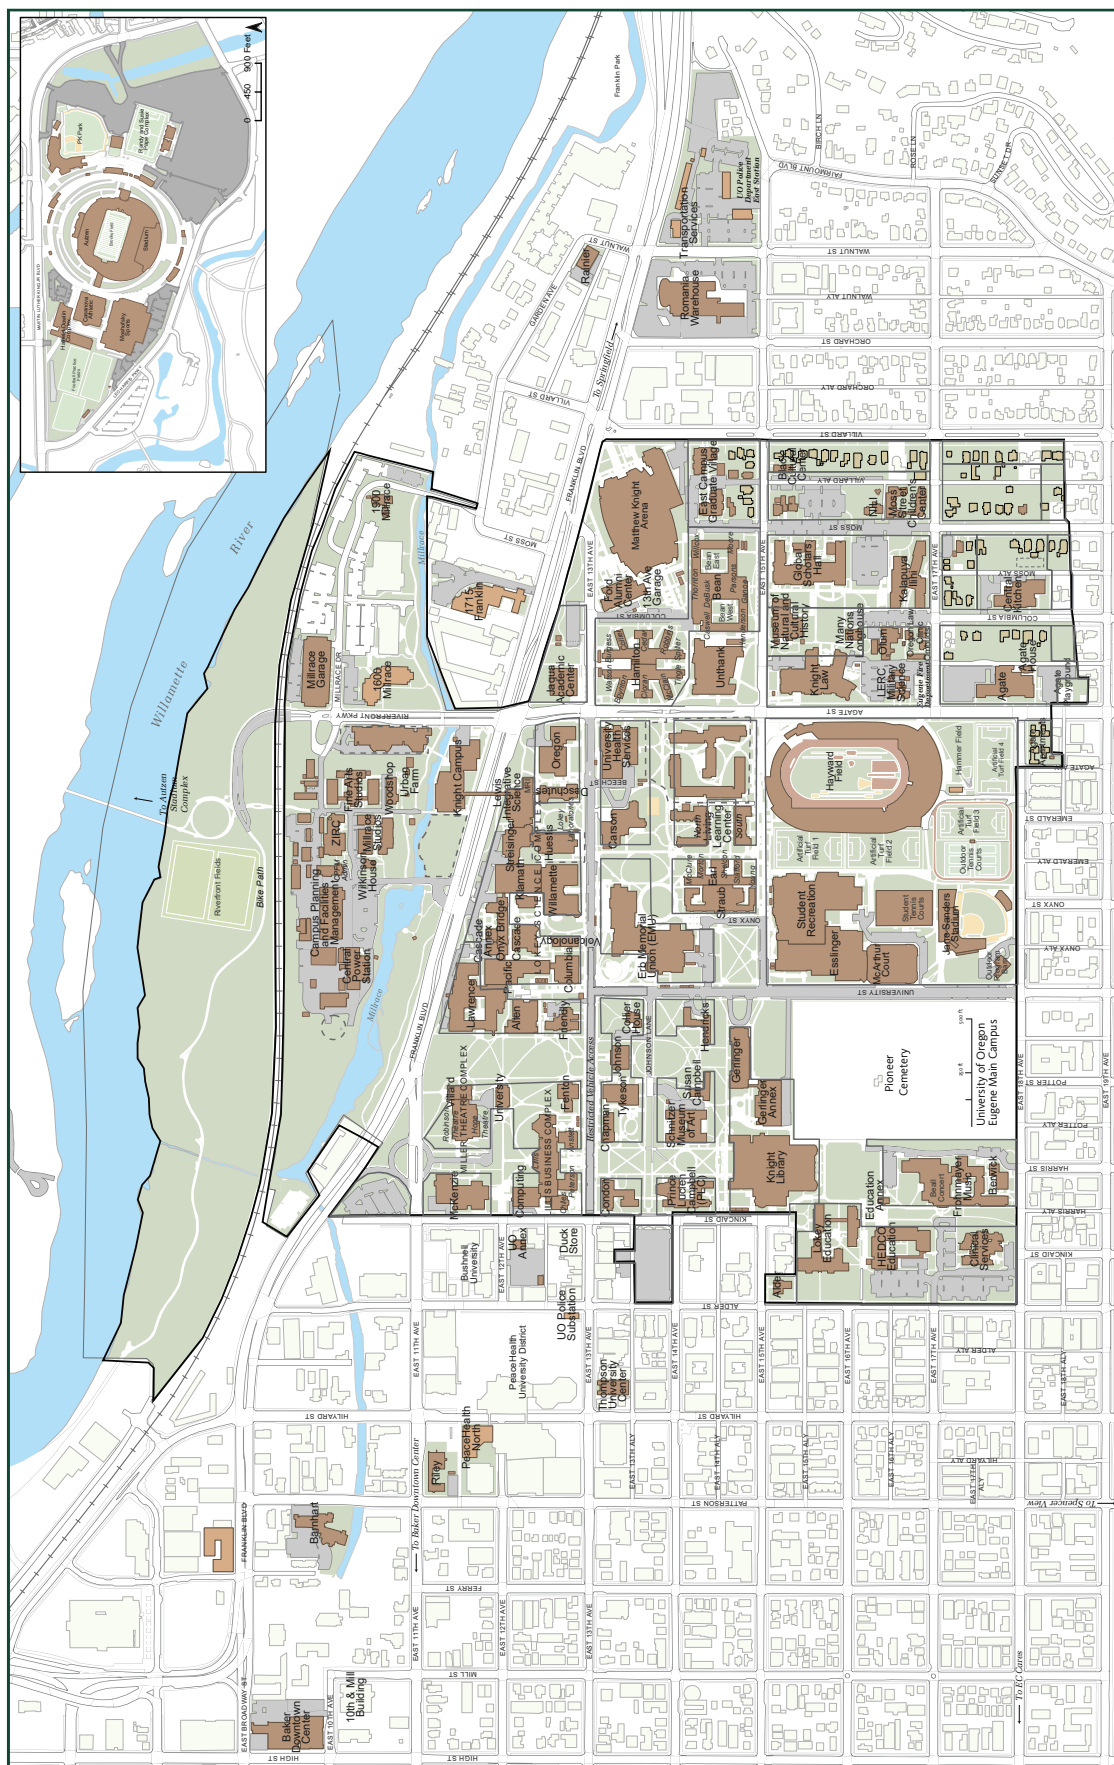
Willamette River

To Autzen Stadium Complex

Riverfront Fields

Bike Path

Millrace

Franklin Park

To Springfield

FRANKLIN BLVD

MILLRACE DR

RIVERFRONT PKWY

Transportation Services

UO Police Department East Station

Romania Warehouse

Rainier

1900 Millrace

1715 Franklin

Millrace Garage

1600 Millrace

Matthew Knight Arena

East Campus Graduate Village

Ford Alumni Center

13th Ave Garage

Jaqua Academic Center

Hamilton

Unthank

Bean East

Bean West

Black Cultural Center

Moss Street Children's Center

Global Scholars Hall

Kalapuya Ilihi

Central Kitchen

Museum of Natural and Cultural History

Many Nations Longhouse

Knight Law

LERC

Military Science

Agate

Agate House

Agate Playground

Hayward Field

Hammer Field

Artificial Turf Field 1

Artificial Turf Field 2

Artificial Turf Field 3

Artificial Turf Field 4

Outdoor Tennis Courts

Student Tennis Courts

Student Recreation

Esslinger

McArthur Court

Jane Sanders Stadium

Pioneer Cemetery

University of Oregon Eugene Main Campus

Knight Campus

Urban Farm

Woodshop

Fine Arts Studios

ZIRC

Millrace Studios

Wilkinson House

Campus Planning and Facilities Management Center

Central Power Station

Lewis Integrative Science

Oregon

Deschutes

University Health Services

Carson

Streisinger

Klamath

Huestis

Willamette

Cascade Annex

Onyx Bridge

Cascade

Pacific

Columbia

Volcanology

Allen

Friendly

Lawrence

Erb Memorial Union (EMU)

Straub

Walton

Living Learning Center North

Living Learning Center South

Collier House

Johnson

Hendricks

Gerlinger

Gerlinger Annex

Susan Campbell

Schnitzer Museum of Art

Tykeson

Chapman

Fenton

University

MILLER THEATRE COMPLEX

Robinson Theatre

Villard

Hope Theatre

McKenzie

Computing

LILLIS BUSINESS COMPLEX

Condon

Prince Lucien Campbell (PLC)

Knight Library

Education Annex

Lokey Education

HEDCO Education

Frohnmayer Music

Beall Concert Hall

Berwick

Clinical Services

Alder

Bushnell University

UO Annex

Duck Store

UO Police Substation

Thompson University Center

PeaceHealth University District

PeaceHealth North

Riley

Barnhart

Baker Downtown Center

10th & Mill Building

Restricted Vehicle Access

To Baker Downtown Center

To Spencer View

To EC Cares

WALNUT ST

WALNUT ALY

ORCHARD ST

ORCHARD ALY

VILLARD ST

VILLARD ALY

MOSS ST

COLUMBIA ST

AGATE ST

AGATE ALY

EMERALD ST

EMERALD ALY

ONYX ST

ONYX ALY

UNIVERSITY ST

POTTER ST

POTTER ALY

HARRIS ST

HARRIS ALY

KINCAID ST

ALDER ST

ALDER ALY

HILYARD ST

HILYARD ALY

PATTERSON ST

FERRY ST

MILL ST

HIGH ST

BEECH ST

GARDEN AVE

FAIRMOUNT BLVD

BIRCH LN

ROSE LN

JOHNSON LANE

EAST 10TH AVE

EAST 11TH AVE

EAST 12TH AVE

EAST 13TH AVE

EAST 13TH ALY

EAST 14TH AVE

EAST 14TH ALY

EAST 15TH AVE

EAST 15TH ALY

EAST 16TH AVE

EAST 16TH ALY

EAST 17TH AVE

EAST 17TH ALY

EAST 18TH AVE

EAST 18TH ALY

EAST 19TH AVE

EAST BROADWAY ST

0 450 900 Feet

Autzen Stadium

PK Park

Moshofsky Sports

Casanova Center

Football Practice Fields

MARTIN LUTHER KING JR BLVD